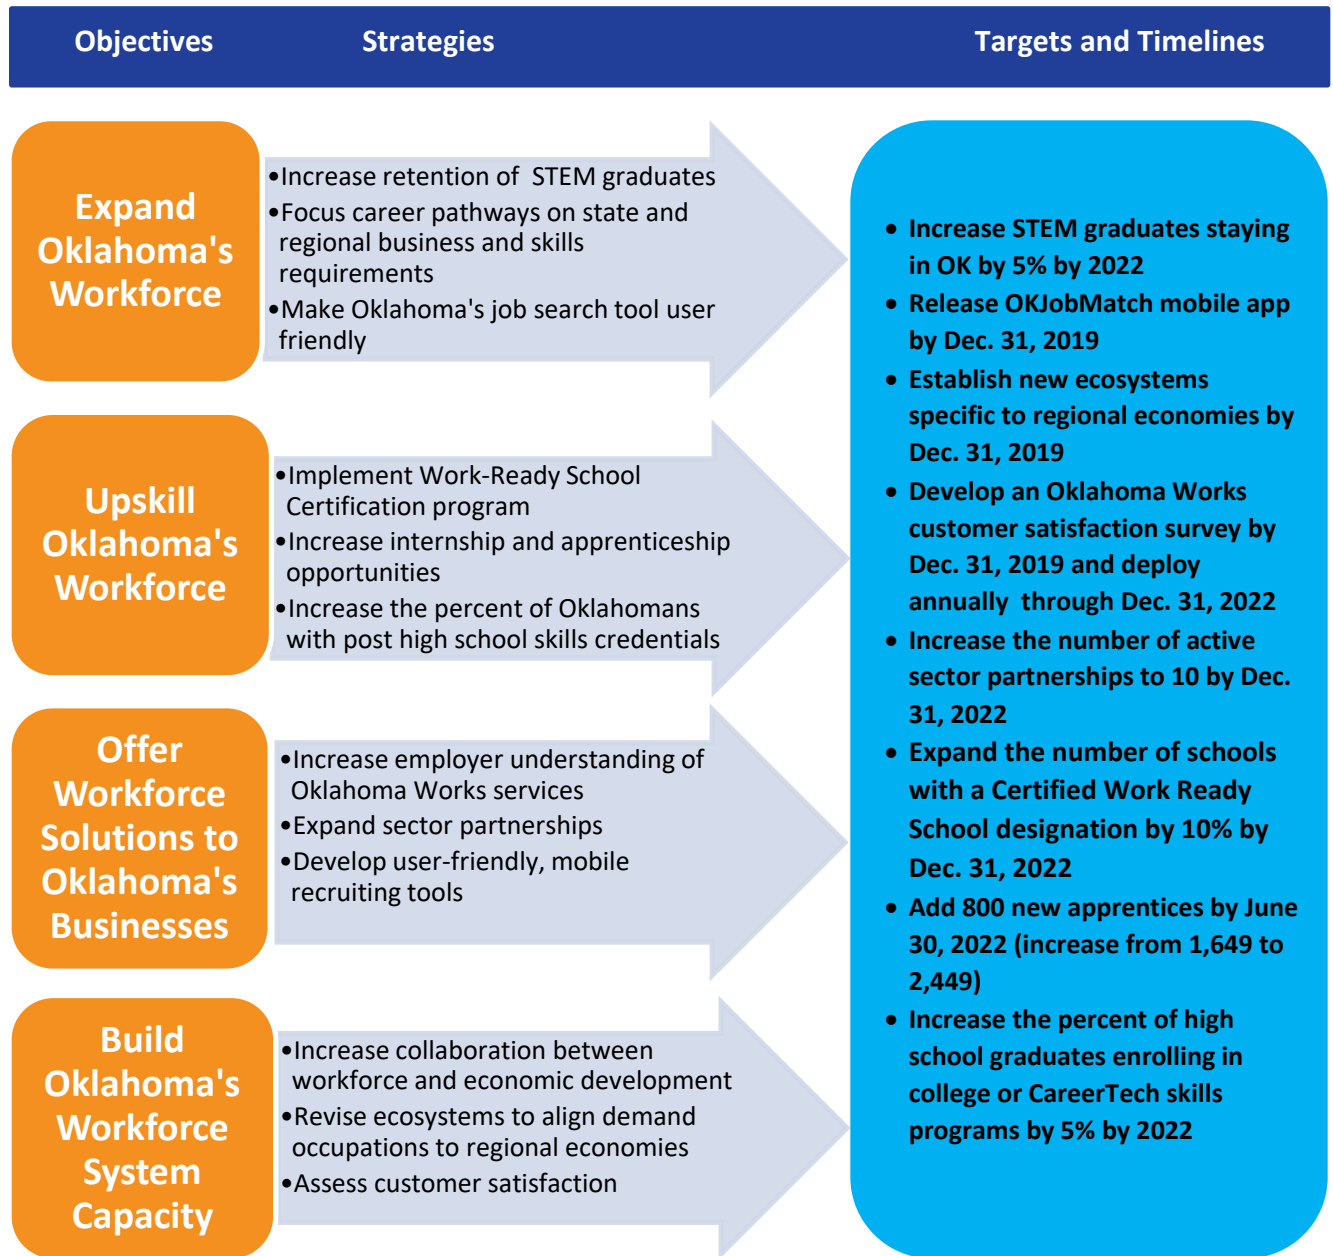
Objectives

Strategies

Targets and Timelines

Expand Oklahoma's Workforce

•Increase retention of STEM graduates
•Focus career pathways on state and regional business and skills requirements
•Make Oklahoma's job search tool user friendly

Upskill Oklahoma's Workforce

•Implement Work-Ready School Certification program
•Increase internship and apprenticeship opportunities
•Increase the percent of Oklahomans with post high school skills credentials

Offer Workforce Solutions to Oklahoma's Businesses

•Increase employer understanding of Oklahoma Works services
•Expand sector partnerships
•Develop user-friendly, mobile recruiting tools

Build Oklahoma's Workforce System Capacity

•Increase collaboration between workforce and economic development
•Revise ecosystems to align demand occupations to regional economies
•Assess customer satisfaction

• Increase STEM graduates staying in OK by 5% by 2022
• Release OKJobMatch mobile app by Dec. 31, 2019
• Establish new ecosystems specific to regional economies by Dec. 31, 2019
• Develop an Oklahoma Works customer satisfaction survey by Dec. 31, 2019 and deploy annually through Dec. 31, 2022
• Increase the number of active sector partnerships to 10 by Dec. 31, 2022
• Expand the number of schools with a Certified Work Ready School designation by 10% by Dec. 31, 2022
• Add 800 new apprentices by June 30, 2022 (increase from 1,649 to 2,449)
• Increase the percent of high school graduates enrolling in college or CareerTech skills programs by 5% by 2022